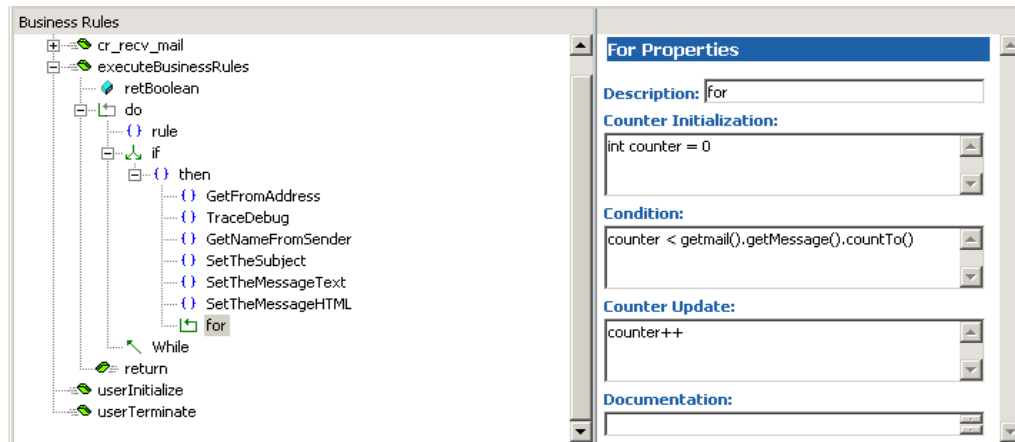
Business Rules

cr_recv_mail
executeBusinessRules
retBoolean
do
rule
if
then
GetFromAddress
TraceDebug
GetNameFromSender
SetTheSubject
SetTheMessageText
SetTheMessageHTML
for
While
return
userInitialize
userTerminate

For Properties

Description: for

Counter Initialization:
int counter = 0

Condition:
counter < getmail().getMessage().countTo()

Counter Update:
counter++

Documentation: